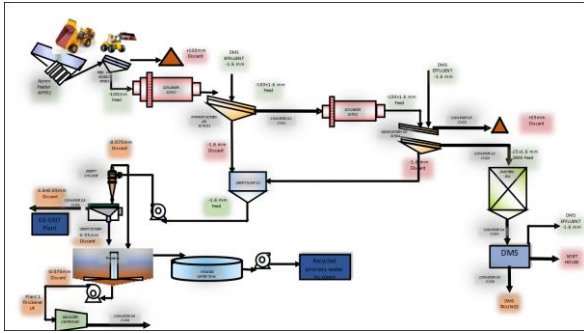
Apron feeder

+120mm Discard

-100mm Feed

DMS EFFLUENT -1.6 mm

-120+1.6 mm Feed

-1.6 mm Discard

-1.6 mm Feed

DMS EFFLUENT -1.6 mm

+25mm Discard

-120+1.6 mm Feed

-25+1.6 mm DMS feed

-1.6 mm Discard

-0.075mm

-1.6+0.063mm Discard

DE-GRIT Plant

-0.063mm Discard

-0.075mm Discard

Recycled process water to plant

DMS

DMS EFFLUENT -1.6 mm

SORT HOUSE

DMS TAILINGS